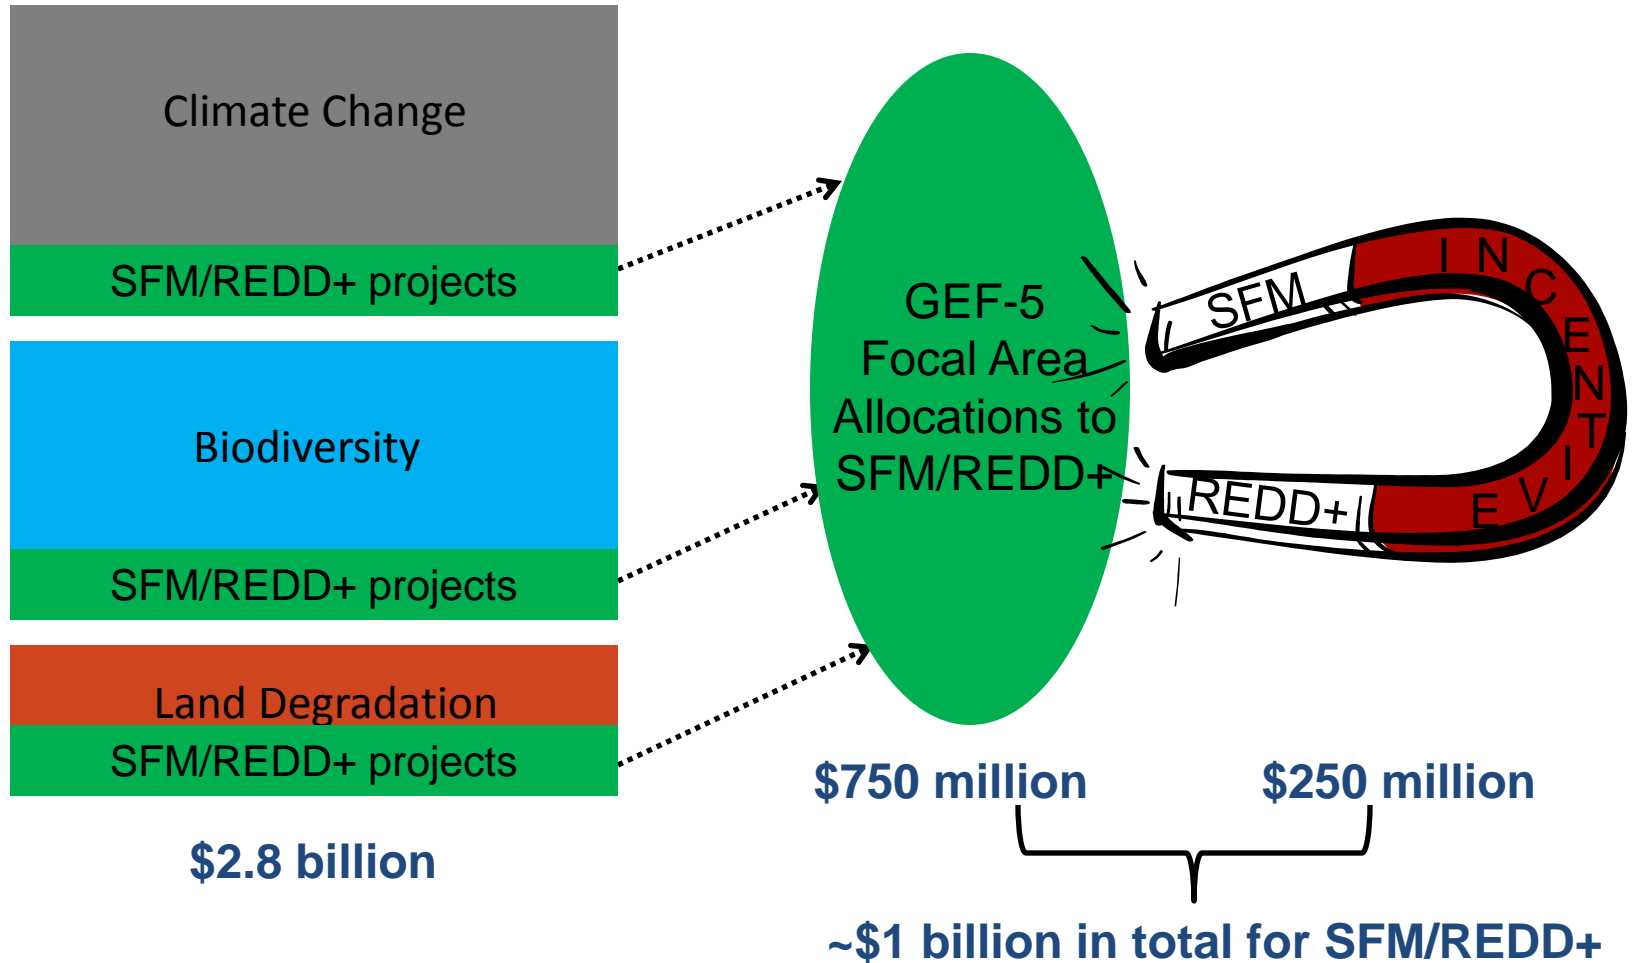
Climate Change

SFM/REDD+ projects

Biodiversity

SFM/REDD+ projects

Land Degradation

SFM/REDD+ projects

$2.8 billion

GEF-5 Focal Area Allocations to SFM/REDD+

SFM

REDD+

INCENTIVE

$750 million

$250 million

~$1 billion in total for SFM/REDD+